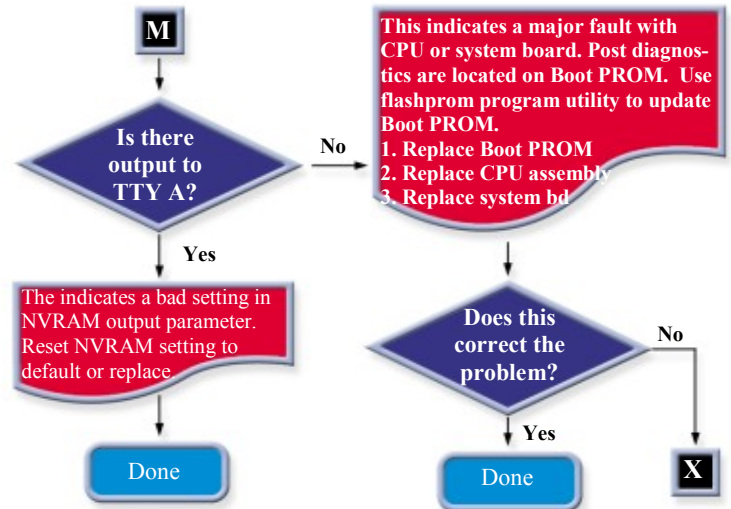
M

Is there output to TTY A?

No

This indicates a major fault with CPU or system board. Post diagnostics are located on Boot PROM. Use flashprom program utility to update Boot PROM.
1. Replace Boot PROM
2. Replace CPU assembly
3. Replace system bd

Yes

The indicates a bad setting in NVRAM output parameter. Reset NVRAM setting to default or replace

Does this correct the problem?

No

Yes

Done

Done

X